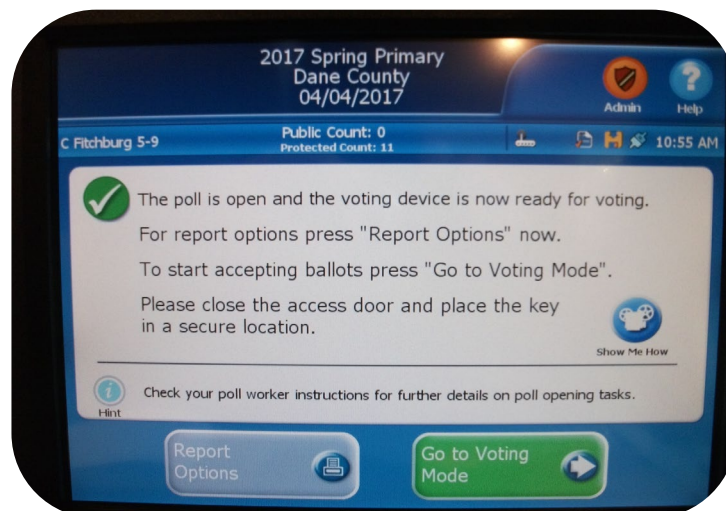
2017 Spring Primary
Dane County
04/04/2017

Admin

Help

C Fitchburg 5-9

Public Count: 0
Protected Count: 11

10:55 AM

The poll is open and the voting device is now ready for voting.

For report options press "Report Options" now.

To start accepting ballots press "Go to Voting Mode".

Please close the access door and place the key in a secure location.

Show Me How

Hint

Check your poll worker instructions for further details on poll opening tasks.

Report Options

Go to Voting Mode